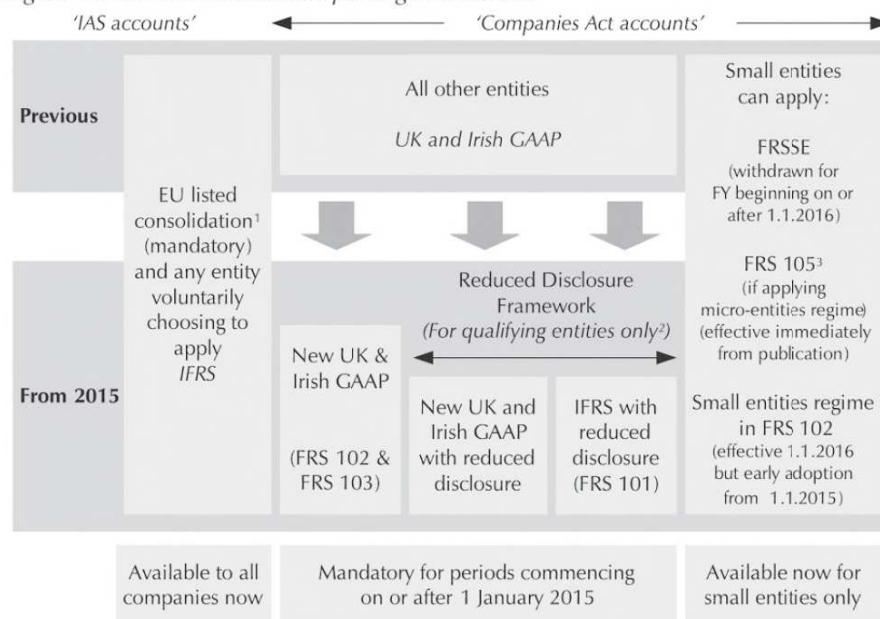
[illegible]

'IAS accounts'

'Companies Act accounts'

Previous

All other entities

UK and Irish GAAP

Small entities can apply:

FRSSE (withdrawn for FY beginning on or after 1.1.2016)

EU listed consolidation$^1$ (mandatory) and any entity voluntarily choosing to apply IFRS

FRS 105$^3$ (if applying micro-entities regime) (effective immediately from publication)

Reduced Disclosure Framework (For qualifying entities only$^2$)

From 2015

New UK & Irish GAAP

(FRS 102 & FRS 103)

New UK and Irish GAAP with reduced disclosure

IFRS with reduced disclosure (FRS 101)

Small entities regime in FRS 102 (effective 1.1.2016 but early adoption from 1.1.2015)

Available to all companies now

Mandatory for periods commencing on or after 1 January 2015

Available now for small entities only